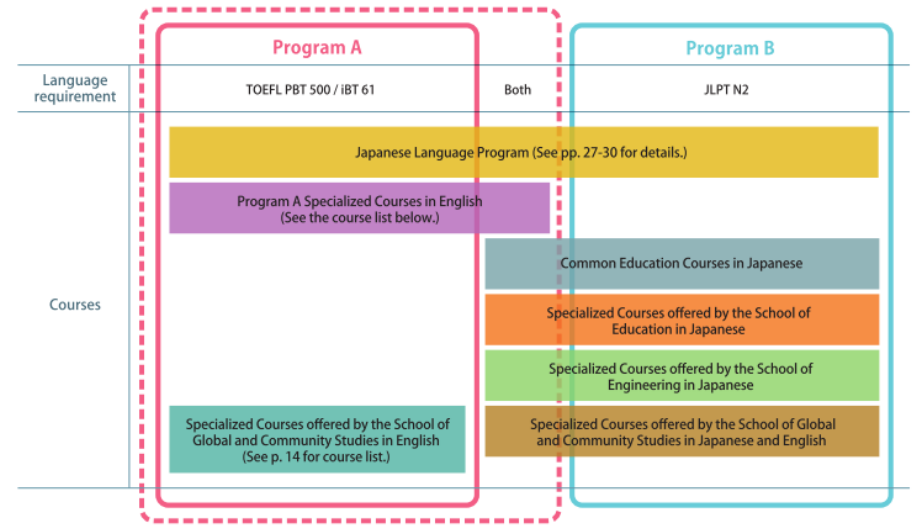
Program A

Program B

Language requirement

TOEFL PBT 500 / iBT 61

Both

JLPT N2

Courses

Japanese Language Program (See pp. 27-30 for details.)

Program A Specialized Courses in English (See the course list below.)

Common Education Courses in Japanese

Specialized Courses offered by the School of Education in Japanese

Specialized Courses offered by the School of Engineering in Japanese

Specialized Courses offered by the School of Global and Community Studies in English (See p. 14 for course list.)

Specialized Courses offered by the School of Global and Community Studies in Japanese and English